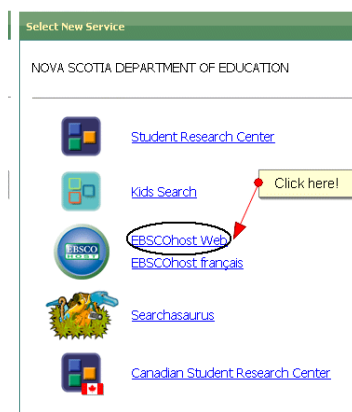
Select New Service

NOVA SCOTIA DEPARTMENT OF EDUCATION

Student Research Center

Kids Search

Click here!

EBSCO HOST

EBSCOhost Web

EBSCOhost français

Searchasaurus

Canadian Student Research Center